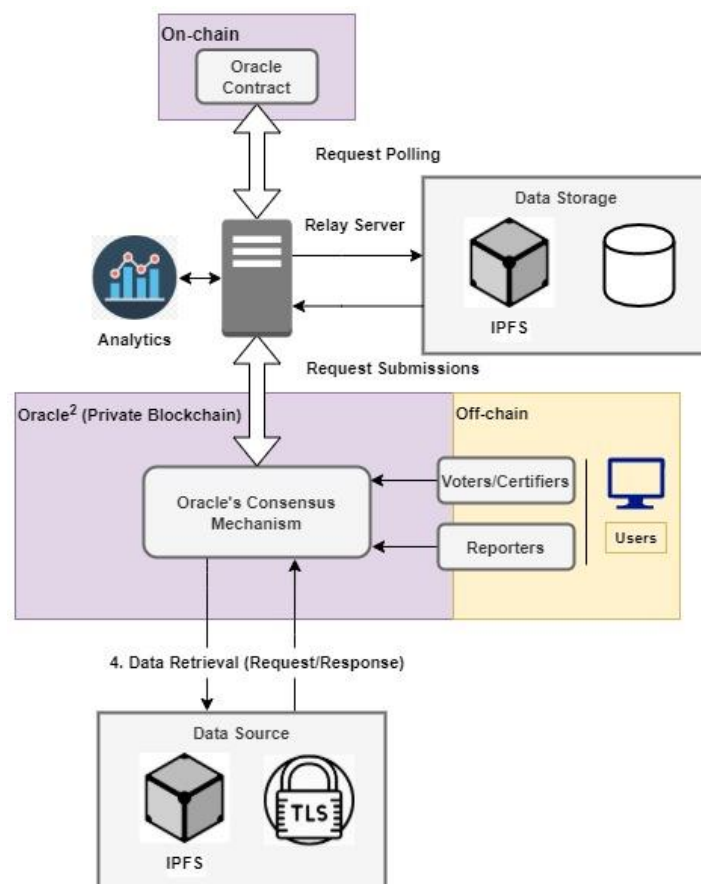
On-chain

Oracle Contract

Request Polling

Data Storage

Relay Server

IPFS

Analytics

Request Submissions

Oracle$^2$ (Private Blockchain)

Off-chain

Oracle's Consensus Mechanism

Voters/Certifiers

Reporters

Users

4. Data Retrieval (Request/Response)

Data Source

IPFS

TLS